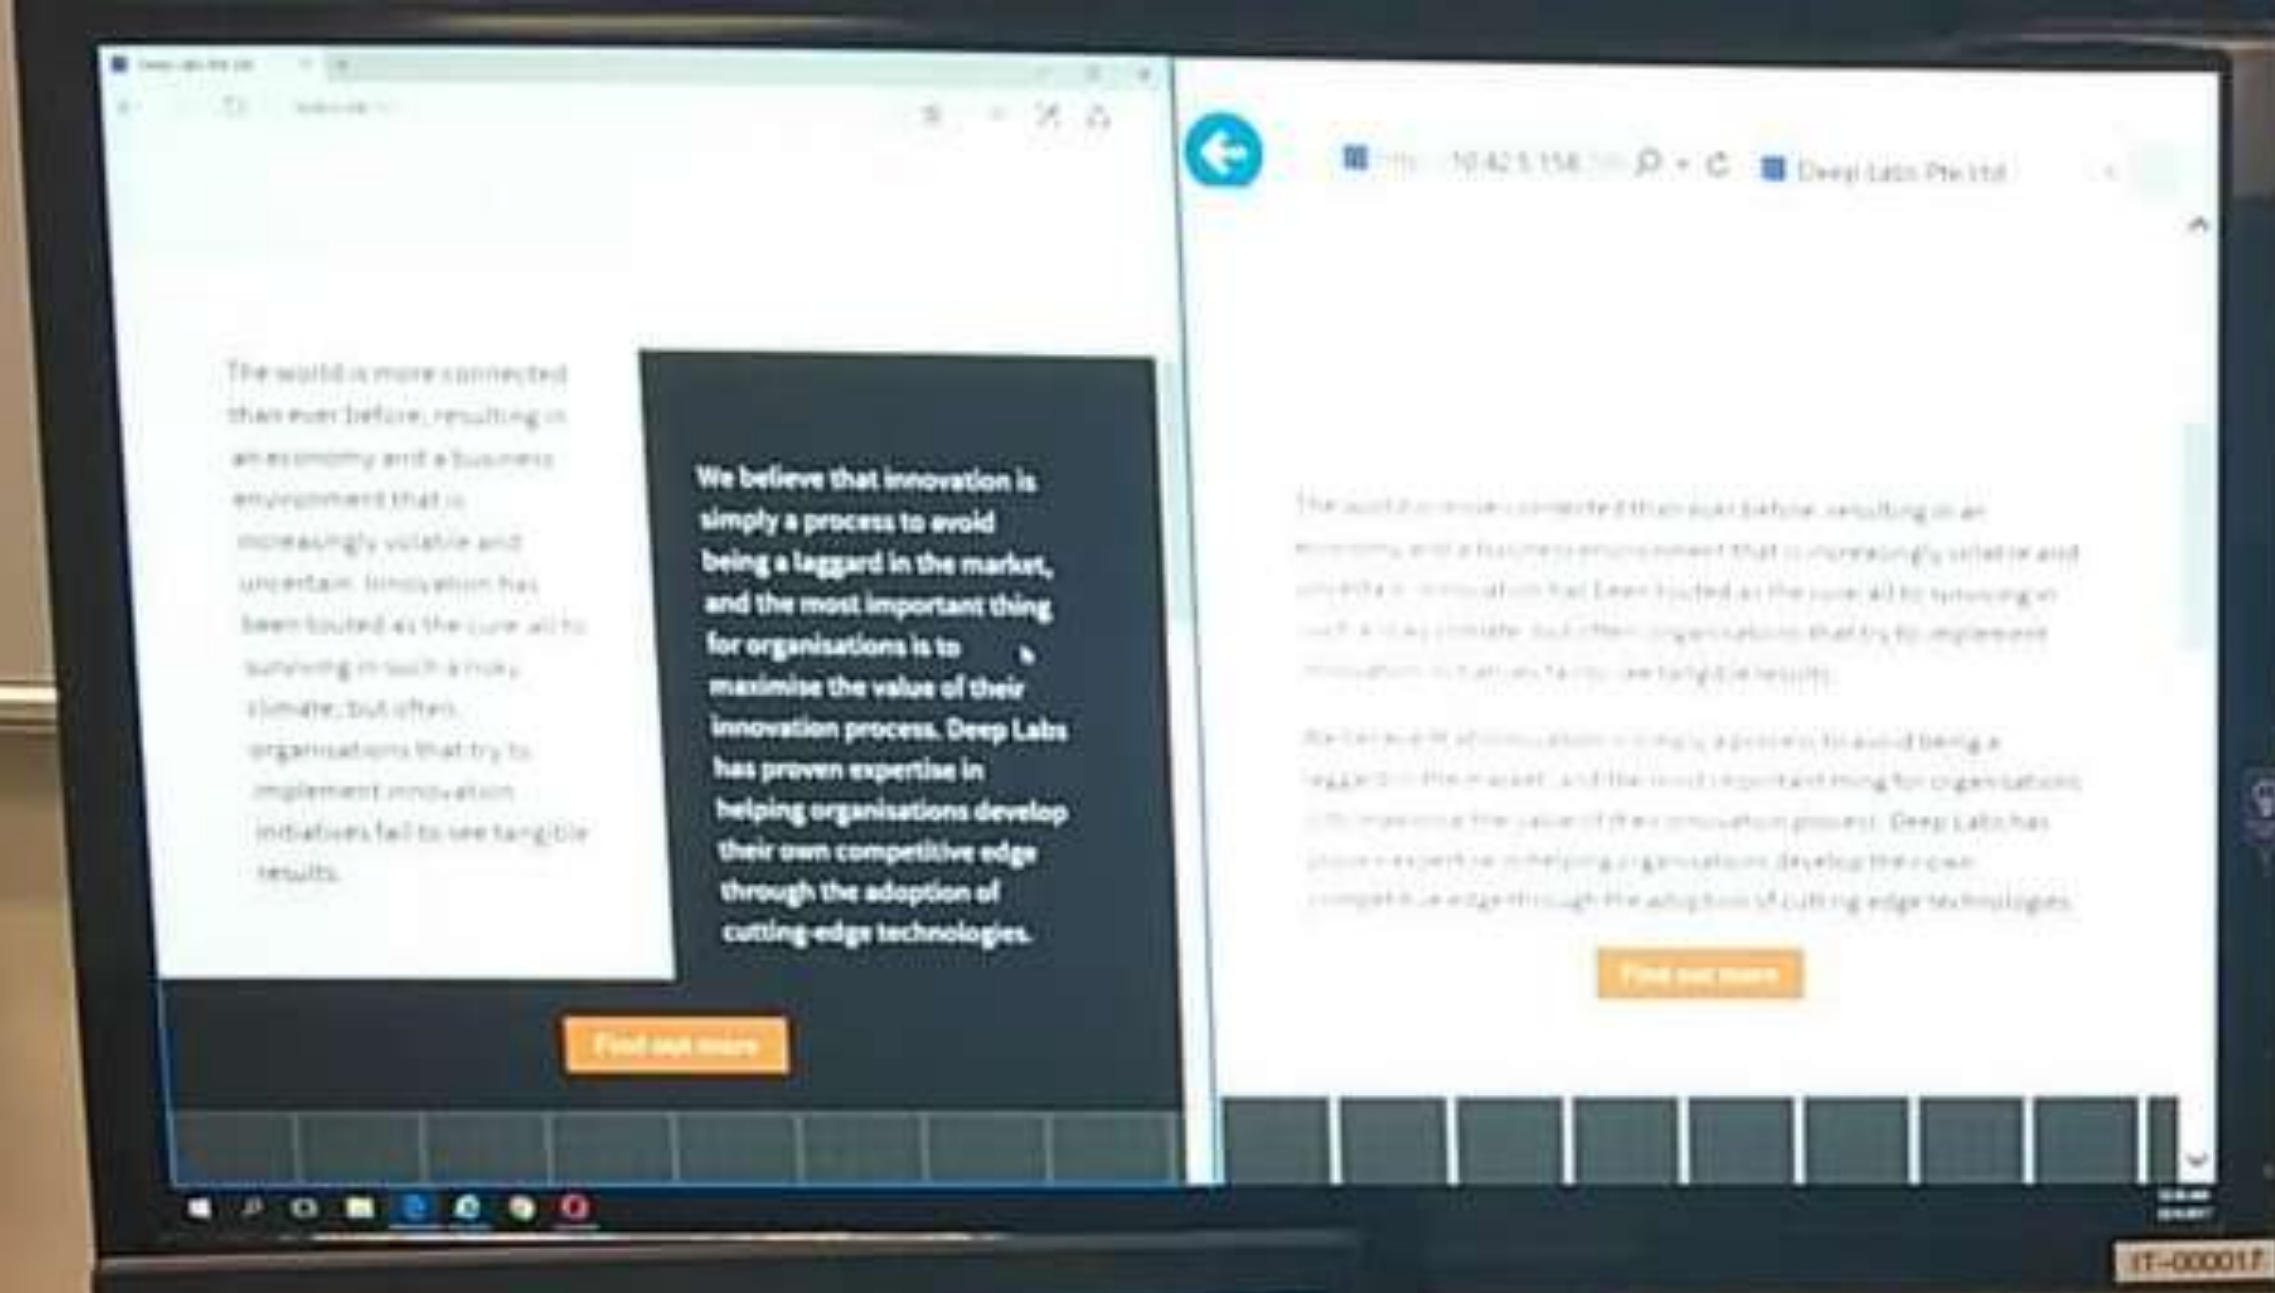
The world is more connected than ever before, resulting in an economy and a business environment that is increasingly volatile and uncertain. Innovation has been touted as the cure all to surviving in such a risky climate, but often organisations that try to implement innovation initiatives fail to see tangible results.

We believe that innovation is simply a process to avoid being a laggard in the market, and the most important thing for organisations is to maximise the value of their innovation process. Deep Labs has proven expertise in helping organisations develop their own competitive edge through the adoption of cutting-edge technologies.

Find out more

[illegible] 10.42.5.158 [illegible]

Deep Labs Pte Ltd

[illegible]

Find out more

IT-000017